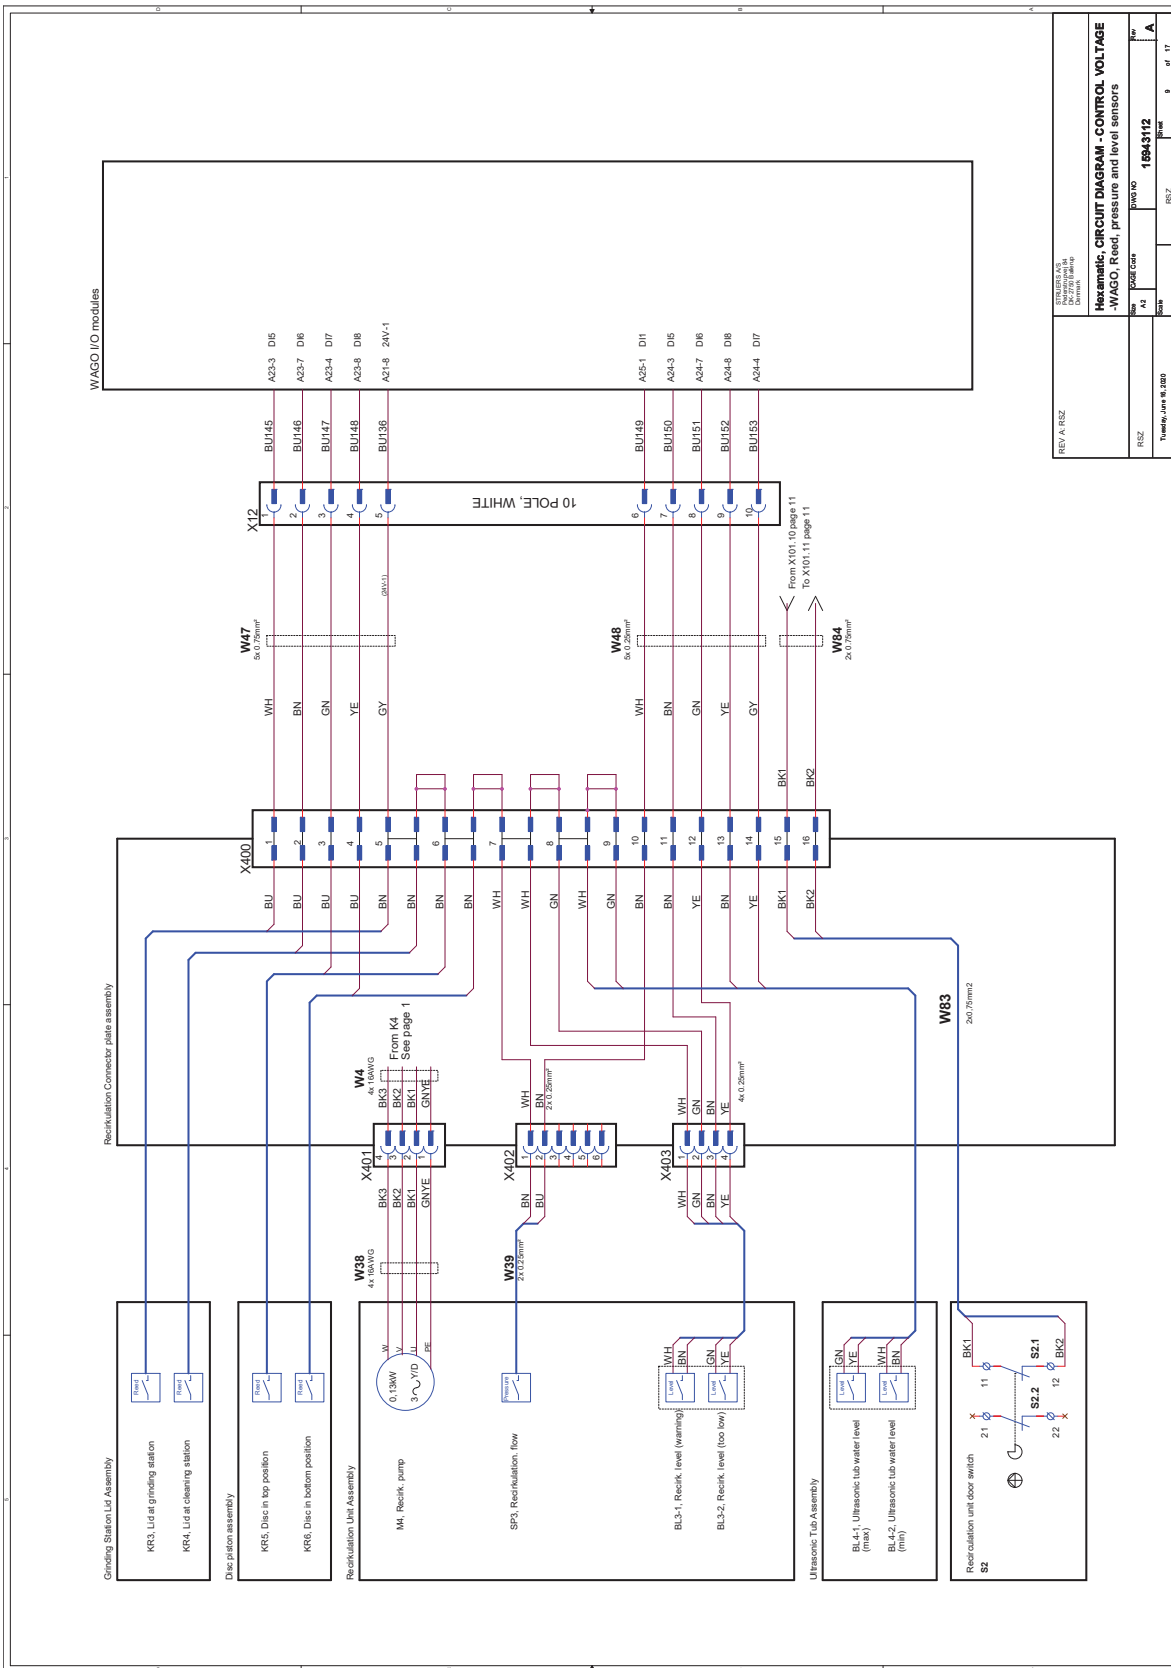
WAGO I/O modules

A23-3 DI5
A23-7 DI6
A23-4 DI7
A23-8 DI8
A21-8 24V-1
A25-1 DI1
A24-3 DI5
A24-7 DI6
A24-8 DI8
A24-4 DI7

BU145
BU146
BU147
BU148
BU136
BU149
BU150
BU151
BU152
BU153

X12
10 POLE, WHITE
1 2 3 4 5 6 7 8 9 10

From X101.10 page 11
To X101.11 page 11

W47
5x 0.75mm²
W48
5x 0.25mm²
W84
2x 0.75mm²

WH BN GN YE GY
WH BN GN YE GY
BK1 BK2

X400
1 2 3 4 5 6 7 8 9 10 11 12 13 14 15 16
BU BU BU BU BN BN BN BN WH WH GN WH GN BN BN YE BN YE BK1 BK2

Recirkulation Connector plate assembly

W83
2x0.75mm2

W4
4x 16AWG
From K4
See page 1
BK3 BK2 BK1 GNYE

X401
4 3 2 1
BK3 BK2 BK1 GNYE

WH BN
2x 0.25mm²
X402
1 2 3 4 5 6
BN BU

WH GN BN YE
4x 0.25mm²
X403
1 2 3 4
WH GN BN YE

W38
4x 16AWG
W39
2x 0.25mm²

Grinding Station Lid Assembly
Reed
Reed
KR3, Lid at grinding station
KR4, Lid at cleaning station

Disc piston assembly
Reed
Reed
KR5, Disc in top position
KR6, Disc in bottom position

Recirkulation Unit Assembly
W V U PE
0,13kW
3~ Y/D
M4, Recirk. pump
Pressure
SP3, Recirkulation, flow
WH BN GN YE
Level
Level
BL3-1, Recirk. level (warning)
BL3-2, Recirk. level (too low)

Ultrasonic Tub Assembly
GN YE WH BN
Level
Level
BL4-1, Ultrasonic tub water level (max)
BL4-2, Ultrasonic tub water level (min)

BK1
S2.1
BK2
11 12
S2.2
21 22
Recirculation unit door switch
S2

REV A: RSZ
RSZ
Tuesday, June 16, 2020
STRUERS A/S
Pederstrupvej 84
DK-2750 Ballerup
Denmark
Hexamatic, CIRCUIT DIAGRAM - CONTROL VOLTAGE
-WAGO, Reed, pressure and level sensors
Size A2
CAGE Code
DWG NO 15943112
Rev A
Scale
RS.7
Sheet 9 of 17